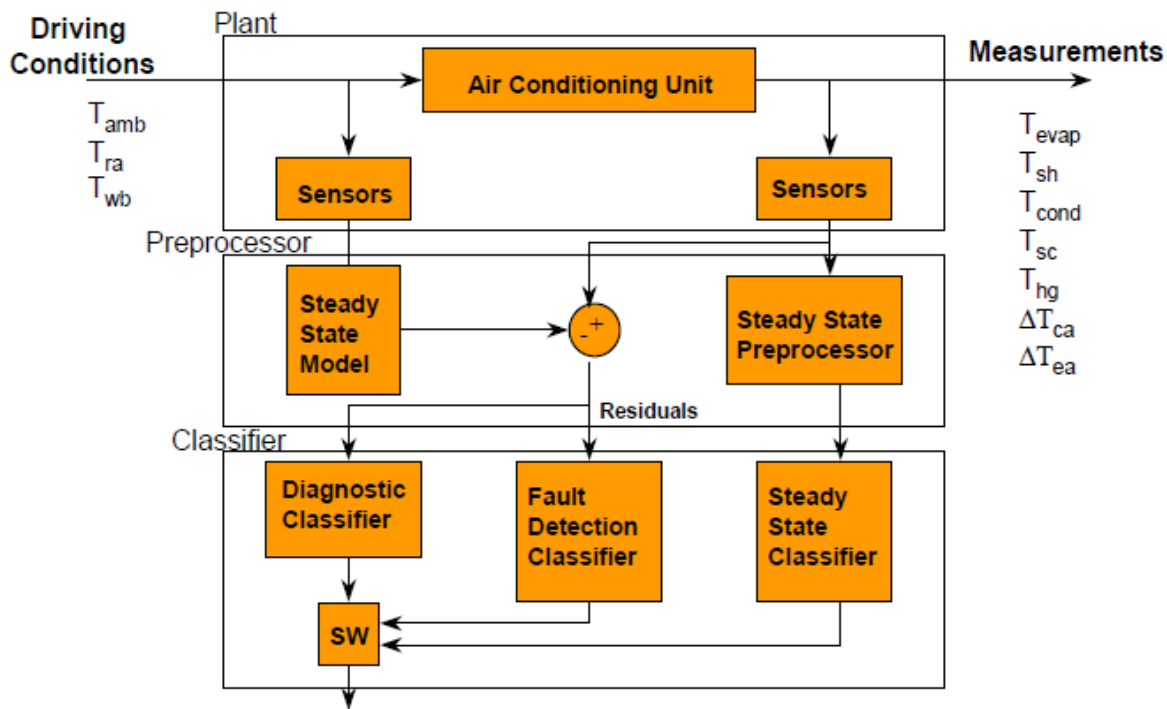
Driving Conditions

$T_{amb}$
$T_{ra}$
$T_{wb}$

Plant

Air Conditioning Unit

Measurements

$T_{evap}$
$T_{sh}$
$T_{cond}$
$T_{sc}$
$T_{hg}$
$\Delta T_{ca}$
$\Delta T_{ea}$

Sensors

Sensors

Preprocessor

Steady State Model

+
-

Steady State Preprocessor

Residuals

Classifier

Diagnostic Classifier

Fault Detection Classifier

Steady State Classifier

SW